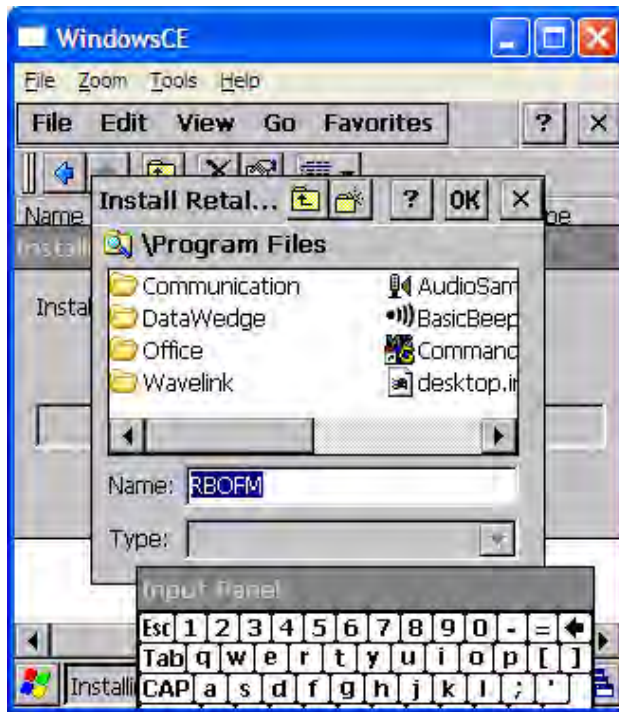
WindowsCE

File Zoom Tools Help

File Edit View Go Favorites ? ×

Name

Install

Instal

Install Retal... ? OK ×

\Program Files

Communication
DataWedge
Office
Wavelink

AudioSam
BasicBeep
Command
desktop.i

Name: RBOFM

Type:

Input Panel

Esc 1 2 3 4 5 6 7 8 9 0 - = ←
Tab q w e r t y u i o p [ ]
CAP a s d f g h j k l ; '

Installi